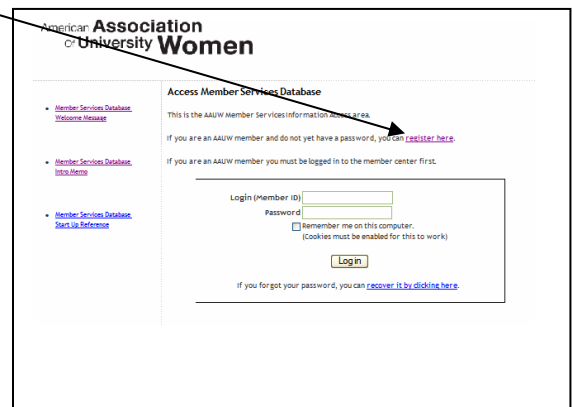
American Association of University Women

Member Services Database Welcome Message

Member Services Database Intro Memo

Member Services Database Start Up Reference

Access Member Services Database

This is the AAUW Member Services Information Access area.

If you are an AAUW member and do not yet have a password, you can register here.

If you are an AAUW member you must be logged in to the member center first.

Login (Member ID)

Password

Remember me on this computer. (Cookies must be enabled for this to work)

Login

If you forgot your password, you can recover it by clicking here.